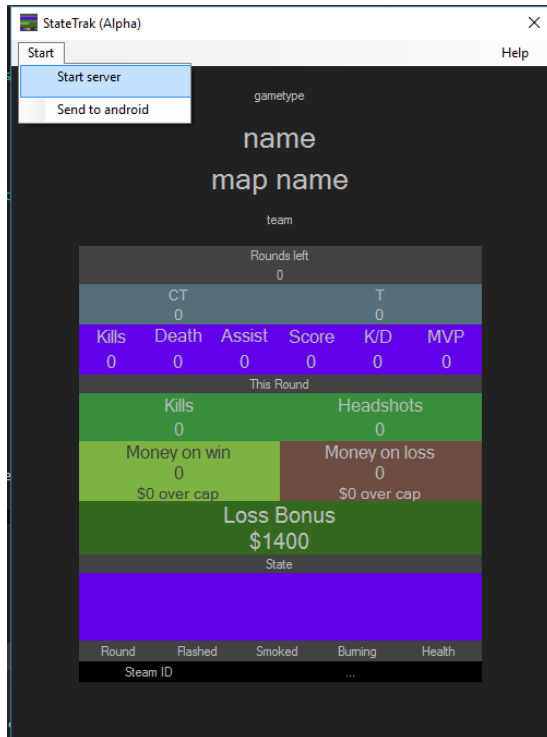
StateTrak (Alpha)

×

Start

Help

Start server

Send to android

gametype

name

map name

team

Rounds left
0

| CT | T |
|---|---|
| 0 | 0 |

| Kills | Death | Assist | Score | K/D | MVP |
|---|---|---|---|---|---|
| 0 | 0 | 0 | 0 | 0 | 0 |

This Round

| Kills | Headshots |
|---|---|
| 0 | 0 |

| Money on win | Money on loss |
|---|---|
| 0 | 0 |
| $0 over cap | $0 over cap |

Loss Bonus
$1400

State

| Round | Flashed | Smoked | Burning | Health |
|---|---|---|---|---|

Steam ID ...